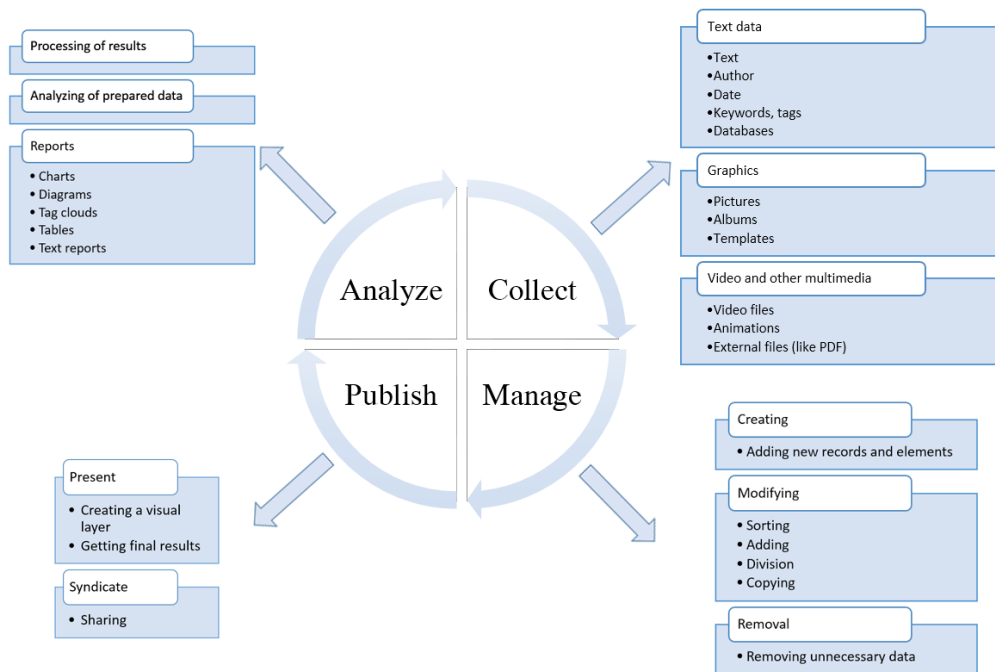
Processing of results

Analyzing of prepared data

Reports
- Charts
- Diagrams
- Tag clouds
- Tables
- Text reports

Analyze

Collect

Publish

Manage

Text data
•Text
•Author
•Date
•Keywords, tags
•Databases

Graphics
•Pictures
•Albums
•Templates

Video and other multimedia
•Video files
•Animations
•External files (like PDF)

Present
- Creating a visual layer
- Getting final results

Syndicate
- Sharing

Creating
- Adding new records and elements

Modifying
- Sorting
- Adding
- Division
- Copying

Removal
- Removing unnecessary data